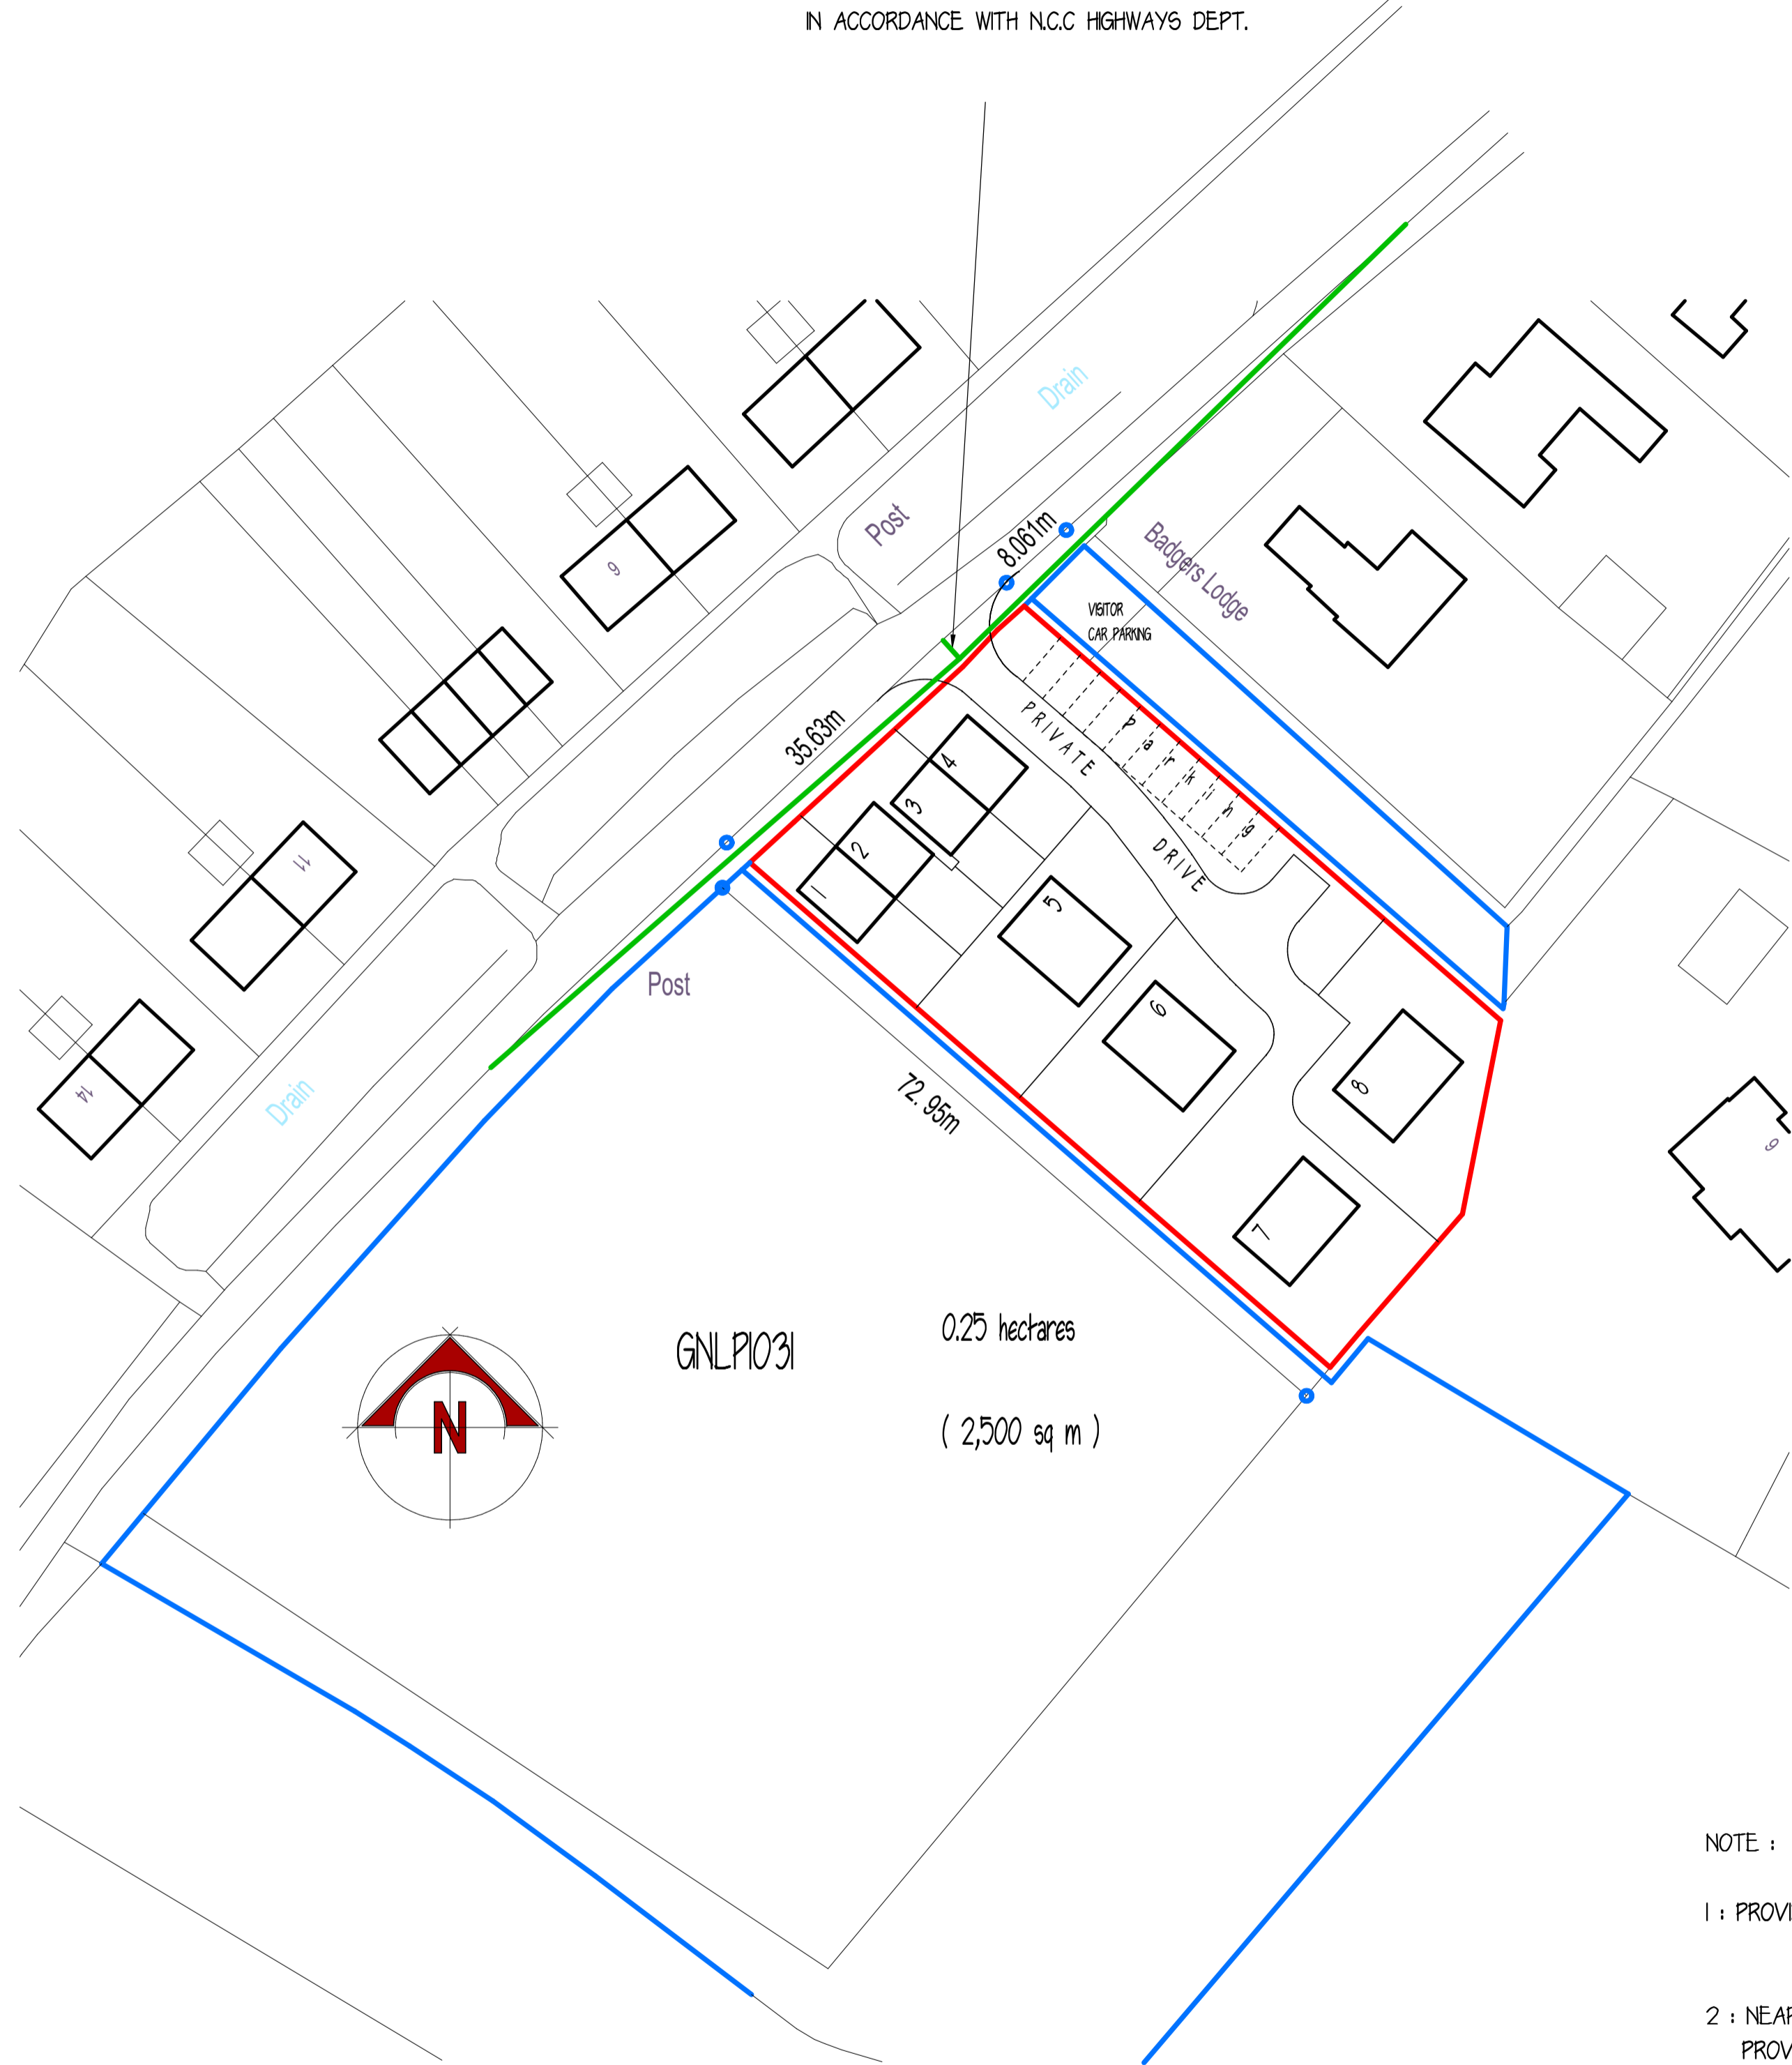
IN ACCORDANCE WITH N.C.C HIGHWAYS DEPT.

Drain

Post

8.061m

Badgers Lodge

VISITOR CAR PARKING

9

PRIVATE DRIVE

Parking

35.63m

4

3

2

1

5

6

8

7

11

14

Drain

Post

72.95m

GNLP1031

0.25 hectares

( 2,500 sq m )

N

6

NOTE :

1 : PROVI

2 : NEAR PROV